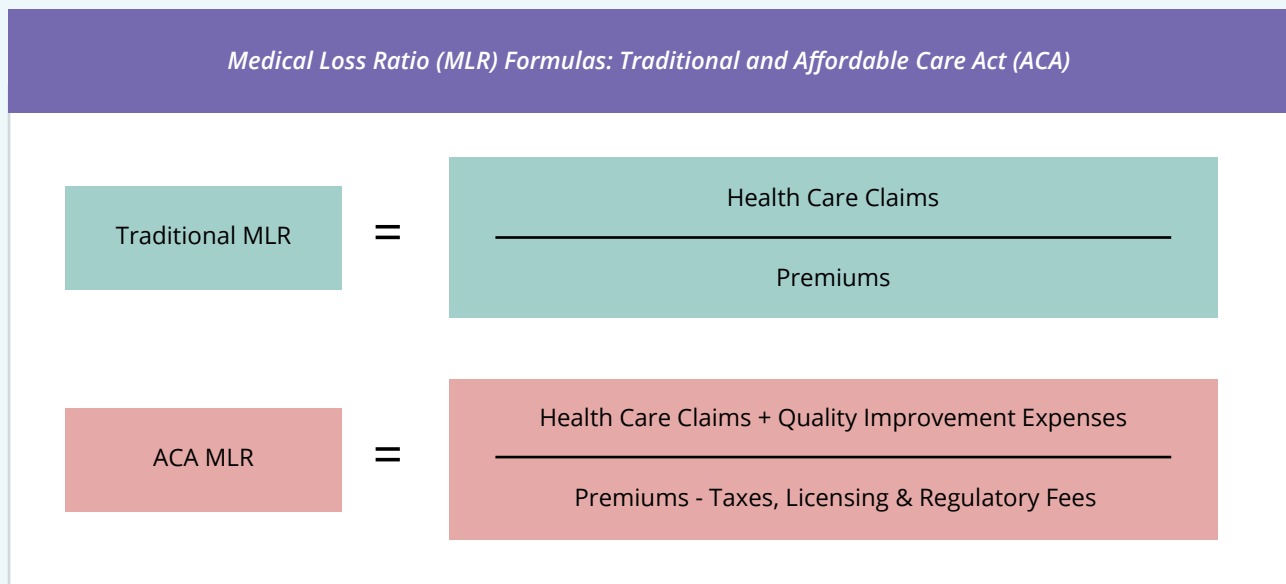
Medical Loss Ratio (MLR) Formulas: Traditional and Affordable Care Act (ACA)

Traditional MLR $=\frac{\text{Health Care Claims}}{\text{Premiums}}$

ACA MLR $=\frac{\text{Health Care Claims + Quality Improvement Expenses}}{\text{Premiums - Taxes, Licensing \& Regulatory Fees}}$